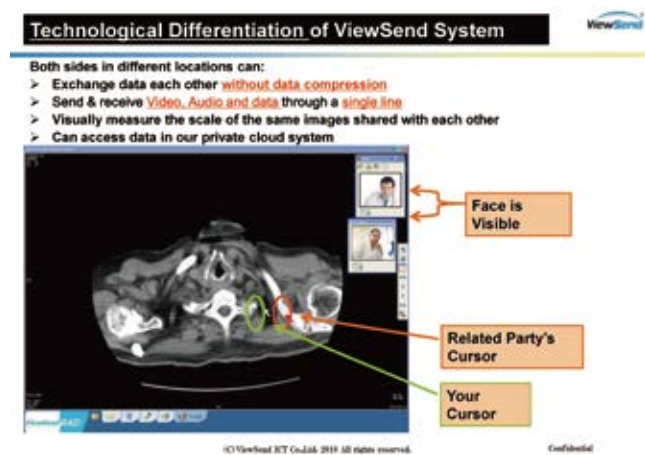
Technological Differentiation of ViewSend System

ViewSend

Both sides in different locations can:
➢ Exchange data each other without data compression
➢ Send & receive Video, Audio and data through a single line
➢ Visually measure the scale of the same images shared with each other
➢ Can access data in our private cloud system

Face is Visible

Related Party's Cursor

Your Cursor

ViewSendCAD

(C) ViewSend ICT Co.,Ltd. 2010 All rights reserved.

Confidential